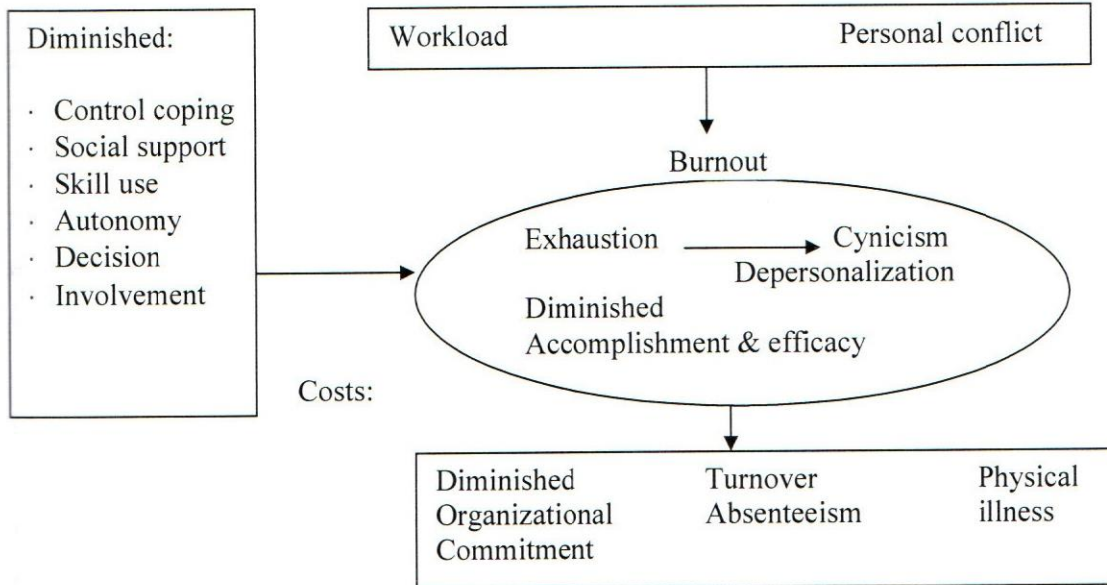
Diminished:

· Control coping
· Social support
· Skill use
· Autonomy
· Decision
· Involvement

Workload Personal conflict

Burnout

Exhaustion Cynicism
Depersonalization

Diminished
Accomplishment & efficacy

Costs:

Diminished Organizational Commitment

Turnover Absenteeism

Physical illness